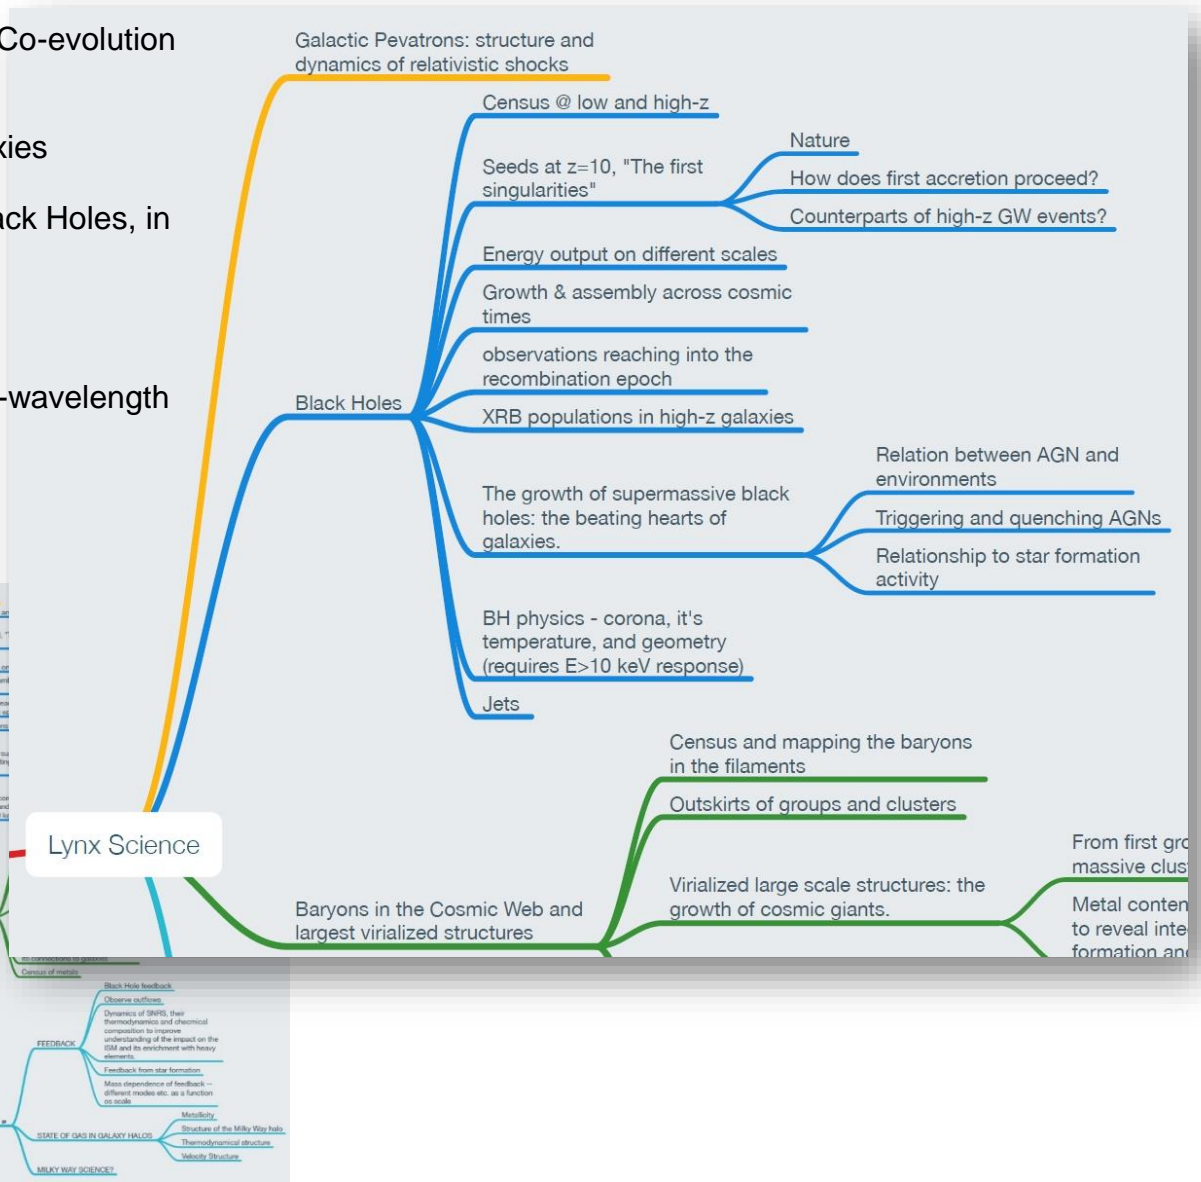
Co-evolution

xies

ack Holes, in

-wavelength

Galactic Pevatrons: structure and dynamics of relativistic shocks

Census @ low and high-z

Seeds at z=10, "The first singularities"

Nature

How does first accretion proceed?

Counterparts of high-z GW events?

Energy output on different scales

Growth & assembly across cosmic times

observations reaching into the recombination epoch

Black Holes

XRB populations in high-z galaxies

The growth of supermassive black holes: the beating hearts of galaxies.

Relation between AGN and environments

Triggering and quenching AGNs

Relationship to star formation activity

BH physics - corona, it's temperature, and geometry (requires E>10 keV response)

Jets

Census and mapping the baryons in the filaments

Outskirts of groups and clusters

Lynx Science

From first gro massive clus

Virialized large scale structures: the growth of cosmic giants.

Metal conten to reveal inte formation an

Baryons in the Cosmic Web and largest virialized structures

Census of metals

Black Hole feedback

Observe outflows

Dynamics of SNRS, their thermodynamics and chemical composition to improve understanding of the impact on the ISM and its enrichment with heavy elements.

FEEDBACK

Feedback from star formation

Mass dependence of feedback -- different modes etc. as a function os scale

Metallicity

Structure of the Milky Way halo

STATE OF GAS IN GALAXY HALOS

Thermodynamical structure

Velocity Structure

MILKY WAY SCIENCE?